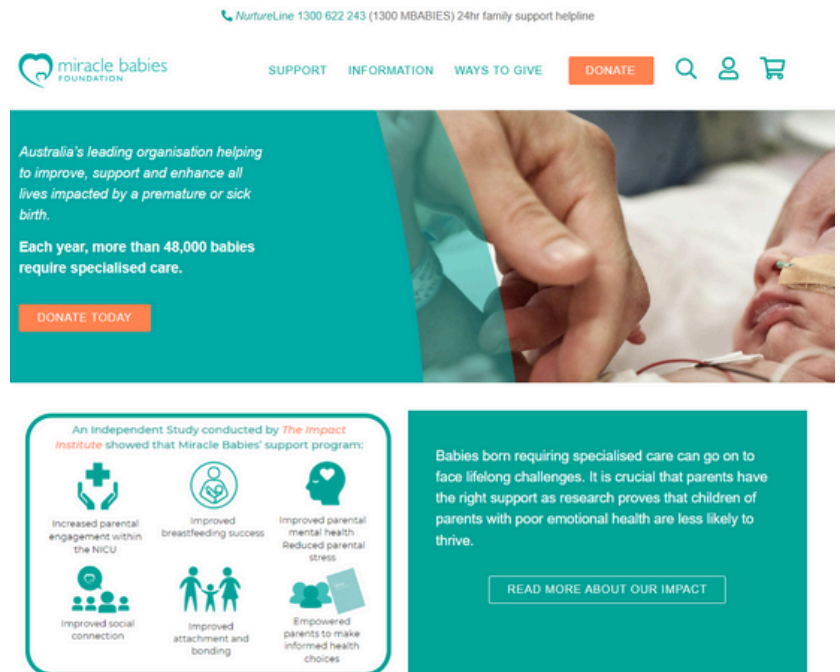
NurtureLine 1300 622 243 (1300 MBABIES) 24hr family support helpline

miracle babies FOUNDATION

SUPPORT INFORMATION WAYS TO GIVE DONATE

Australia's leading organisation helping to improve, support and enhance all lives impacted by a premature or sick birth.

Each year, more than 48,000 babies require specialised care.

DONATE TODAY

An Independent Study conducted by The Impact Institute showed that Miracle Babies' support program:

Increased parental engagement within the NICU

Improved breastfeeding success

Improved parental mental health Reduced parental stress

Improved social connection

Improved attachment and bonding

Empowered parents to make informed health choices

Babies born requiring specialised care can go on to face lifelong challenges. It is crucial that parents have the right support as research proves that children of parents with poor emotional health are less likely to thrive.

READ MORE ABOUT OUR IMPACT